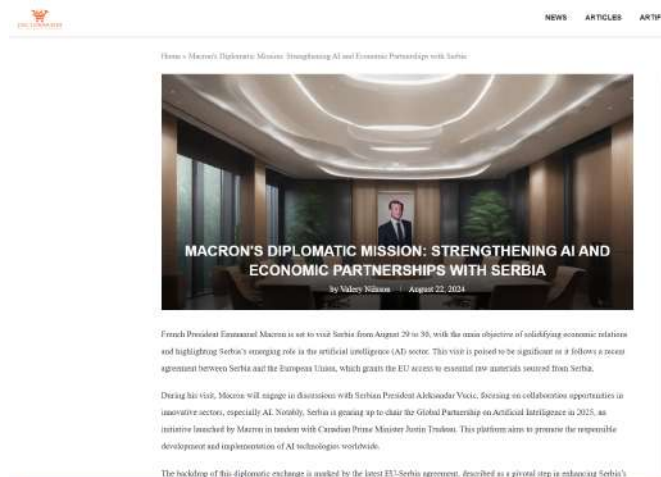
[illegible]

NEWS ARTICLES ARTIF

Home » Macron's Diplomatic Mission: Strengthening AI and Economic Partnerships with Serbia

MACRON'S DIPLOMATIC MISSION: STRENGTHENING AI AND ECONOMIC PARTNERSHIPS WITH SERBIA

by Valery Nilsson | August 22, 2024

French President Emmanuel Macron is set to visit Serbia from August 29 to 30, with the main objective of solidifying economic relations and highlighting Serbia's emerging role in the artificial intelligence (AI) sector. This visit is poised to be significant as it follows a recent agreement between Serbia and the European Union, which grants the EU access to essential raw materials sourced from Serbia.

During his visit, Macron will engage in discussions with Serbian President Aleksandar Vucic, focusing on collaboration opportunities in innovative sectors, especially AI. Notably, Serbia is gearing up to chair the Global Partnership on Artificial Intelligence in 2025, an initiative launched by Macron in tandem with Canadian Prime Minister Justin Trudeau. This platform aims to promote the responsible development and implementation of AI technologies worldwide.

The backdrop of this diplomatic exchange is marked by the latest EU-Serbia agreement, described as a pivotal step in enhancing Serbia's